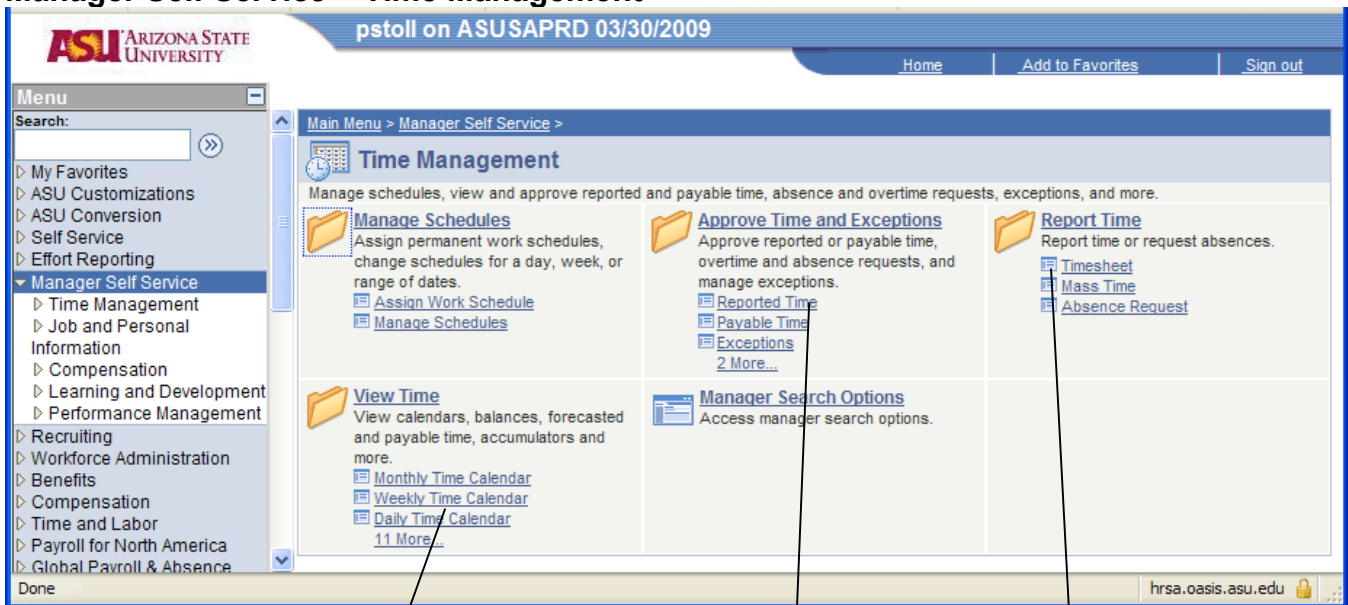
Manager Self Service – Time Management

ASU ARIZONA STATE UNIVERSITY

pstoll on ASUSAPRD 03/30/2009

Home | Add to Favorites | Sign out

Menu
Search:

▷ My Favorites
▷ ASU Customizations
▷ ASU Conversion
▷ Self Service
▷ Effort Reporting
▾ Manager Self Service
▷ Time Management
▷ Job and Personal Information
▷ Compensation
▷ Learning and Development
▷ Performance Management
▷ Recruiting
▷ Workforce Administration
▷ Benefits
▷ Compensation
▷ Time and Labor
▷ Payroll for North America
▷ Global Payroll & Absence

Main Menu > Manager Self Service >

Time Management

Manage schedules, view and approve reported and payable time, absence and overtime requests, exceptions, and more.

Manage Schedules
Assign permanent work schedules, change schedules for a day, week, or range of dates.
Assign Work Schedule
Manage Schedules

Approve Time and Exceptions
Approve reported or payable time, overtime and absence requests, and manage exceptions.
Reported Time
Payable Time
Exceptions
2 More...

Report Time
Report time or request absences.
Timesheet
Mass Time
Absence Request

View Time
View calendars, balances, forecasted and payable time, accumulators and more.
Monthly Time Calendar
Weekly Time Calendar
Daily Time Calendar
11 More...

Manager Search Options
Access manager search options.

Done
hrsa.oasis.asu.edu